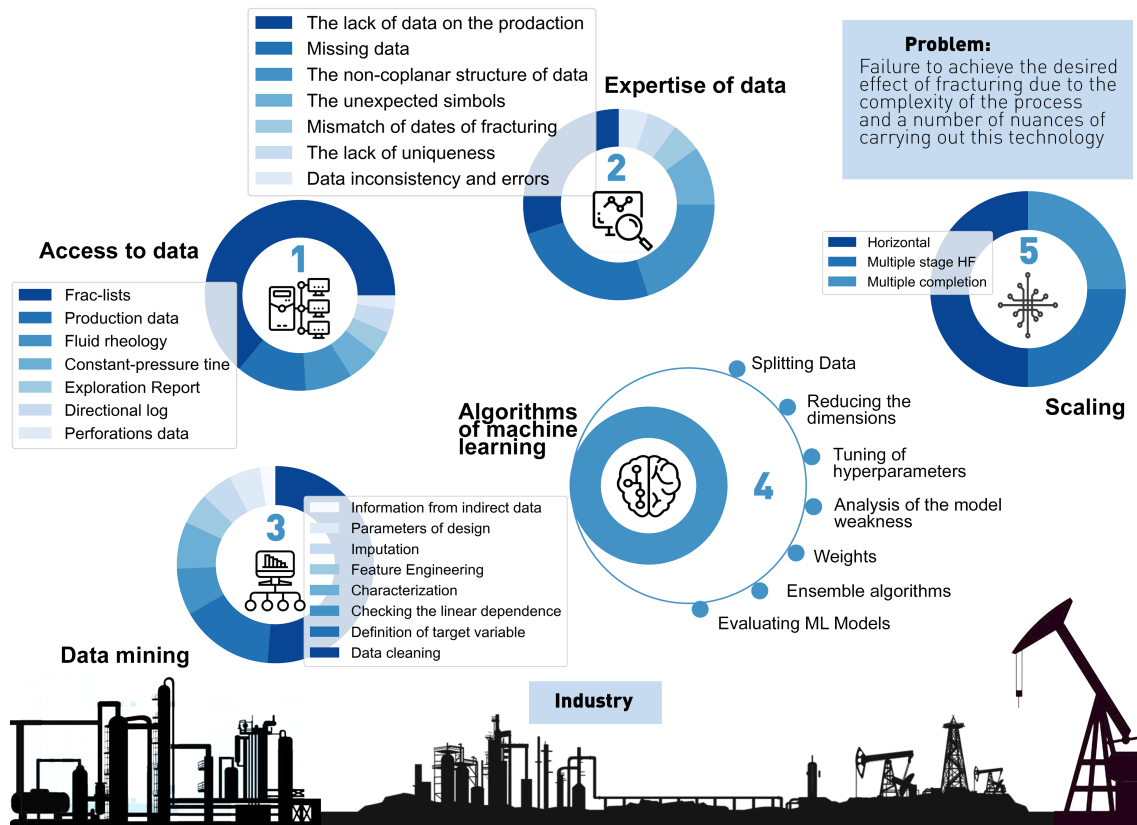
Problem:
Failure to achieve the desired effect of fracturing due to the complexity of the process and a number of nuances of carrying out this technology

The lack of data on the prodaction
Missing data
The non-coplanar structure of data
The unexpected simbols
Mismatch of dates of fracturing
The lack of uniqueness
Data inconsistency and errors

Expertise of data

2

Access to data

1

Frac-lists
Production data
Fluid rheology
Constant-pressure tine
Exploration Report
Directional log
Perforations data

5

Horizontal
Multiple stage HF
Multiple completion

Scaling

Algorithms of machine learning

4

Splitting Data
Reducing the dimensions
Tuning of hyperparameters
Analysis of the model weakness
Weights
Ensemble algorithms
Evaluating ML Models

3

Information from indirect data
Parameters of design
Imputation
Feature Engineering
Characterization
Checking the linear dependence
Definition of target variable
Data cleaning

Data mining

Industry